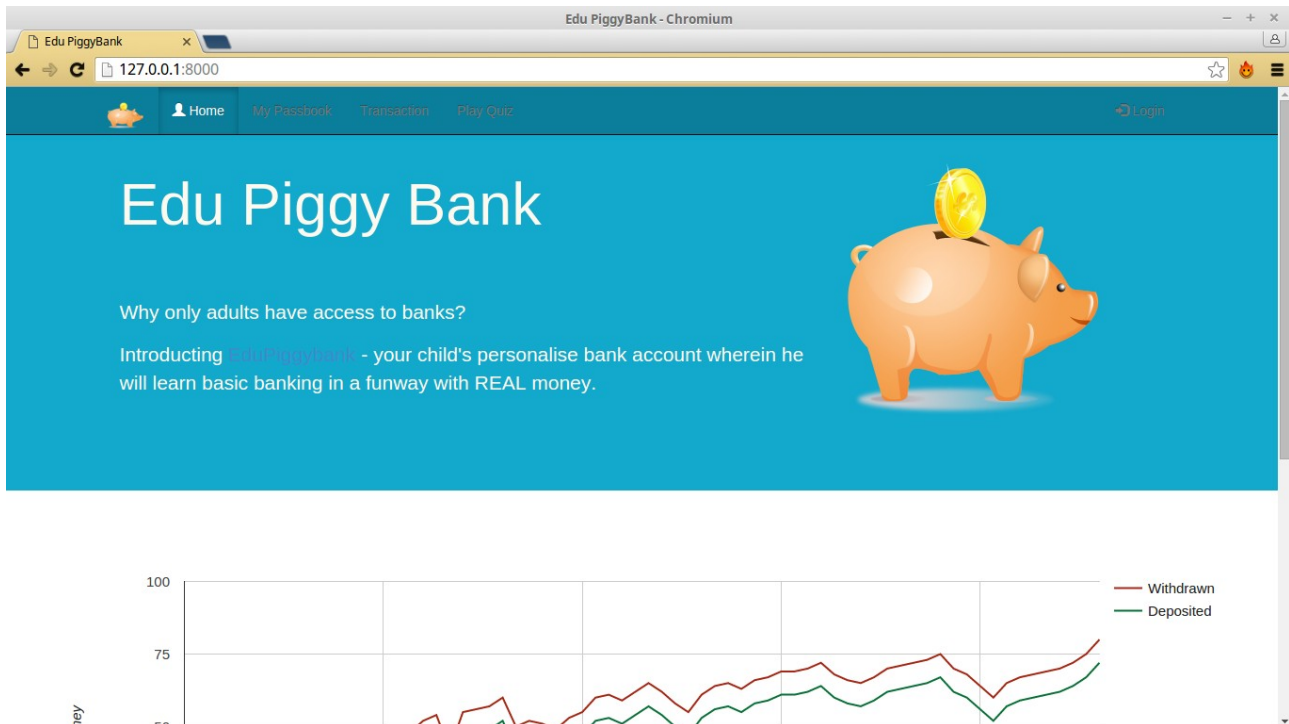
Edu PiggyBank - Chromium

Edu PiggyBank

127.0.0.1:8000

Home My Passbook Transaction Play Quiz

Login

Edu Piggy Bank

Why only adults have access to banks?

Introducting EduPiggybank - your child's personalise bank account wherein he will learn basic banking in a funway with REAL money.

100
75
50

ney

Withdrawn
Deposited